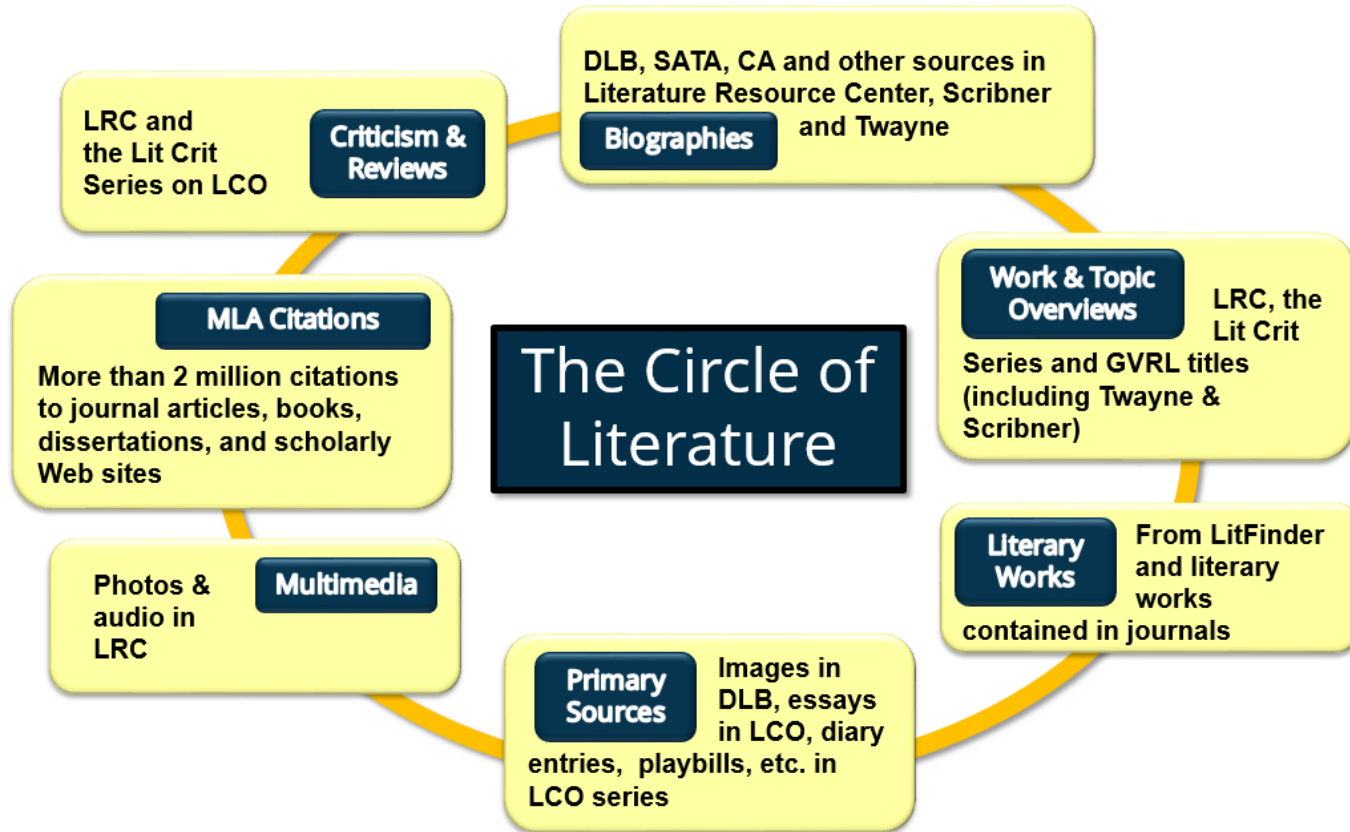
The Circle of Literature

Biographies

DLB, SATA, CA and other sources in Literature Resource Center, Scribner and Twayne

Work & Topic Overviews

LRC, the Lit Crit Series and GVRL titles (including Twayne & Scribner)

Literary Works

From LitFinder and literary works contained in journals

Primary Sources

Images in DLB, essays in LCO, diary entries, playbills, etc. in LCO series

Multimedia

Photos & audio in LRC

MLA Citations

More than 2 million citations to journal articles, books, dissertations, and scholarly Web sites

Criticism & Reviews

LRC and the Lit Crit Series on LCO